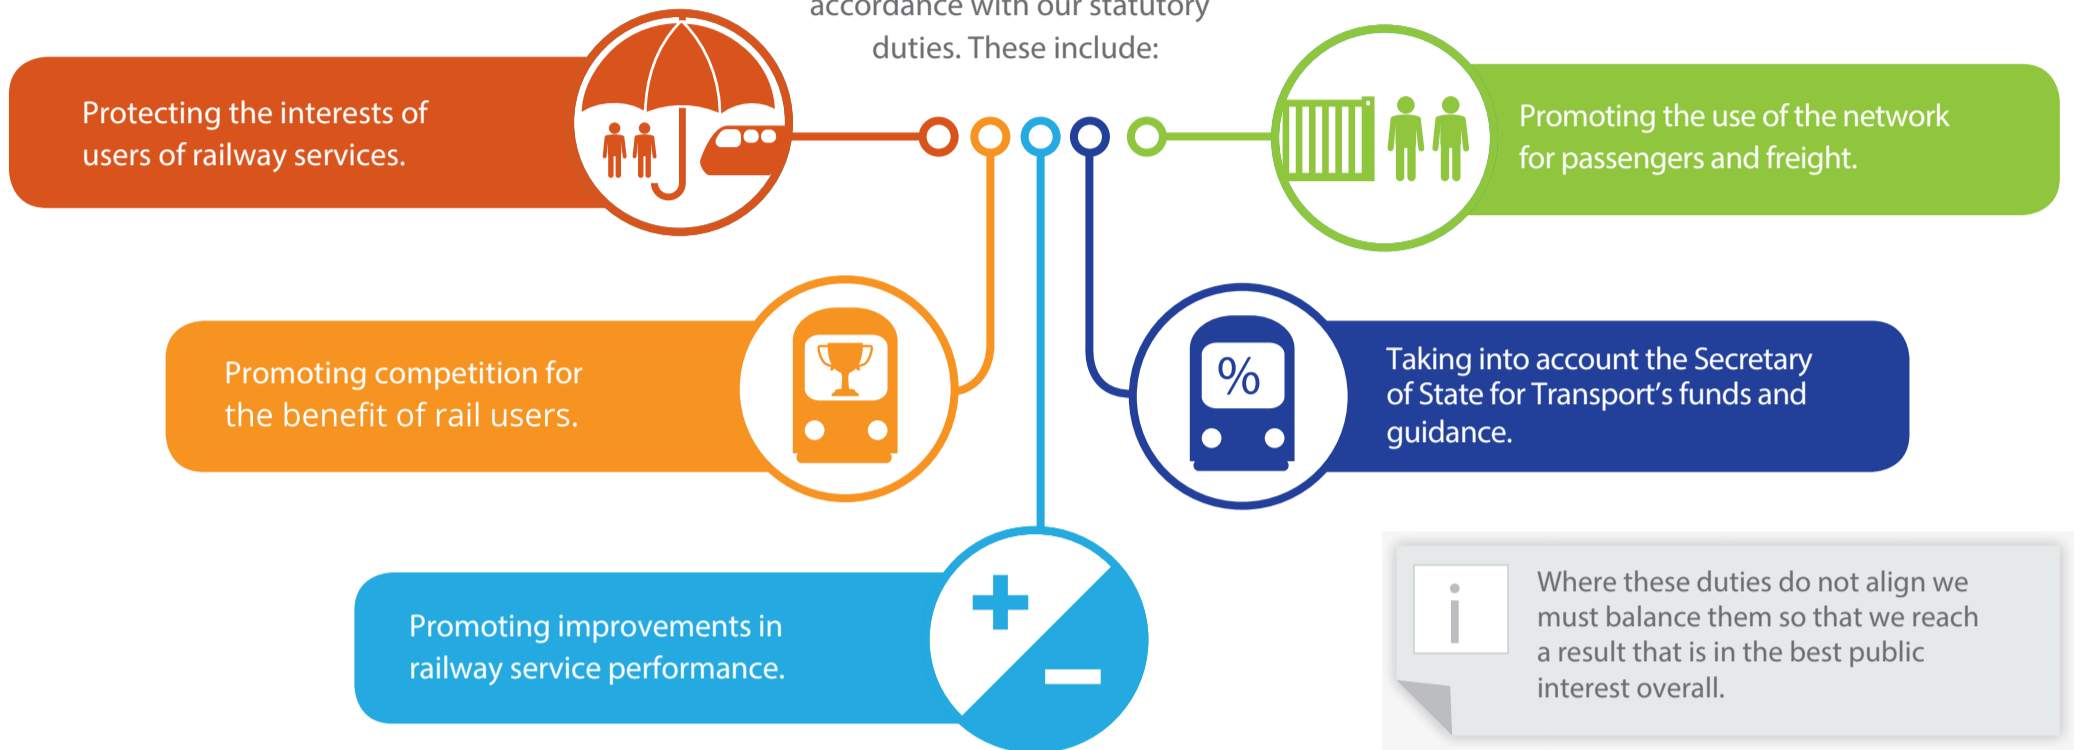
accordance with our statutory duties. These include:

Protecting the interests of users of railway services.

Promoting the use of the network for passengers and freight.

Promoting competition for the benefit of rail users.

%

Taking into account the Secretary of State for Transport's funds and guidance.

Promoting improvements in railway service performance.

+

–

i

Where these duties do not align we must balance them so that we reach a result that is in the best public interest overall.